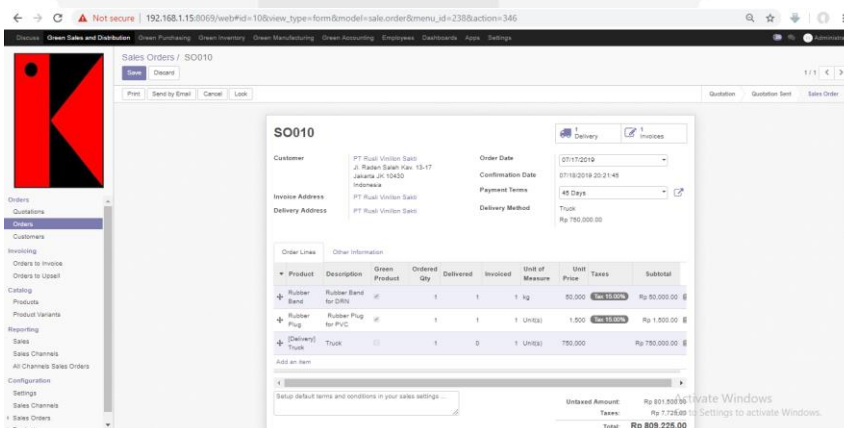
Not secure | 192.168.1.15:8069/web#id=10&view_type=form&model=sale.order&menu_id=238&action=346

Discuss Green Sales and Distribution Green Purchasing Green Inventory Green Manufacturing Green Accounting Employees Dashboards Apps Settings

Administr

Sales Orders / SO010

Save Discard

1 / 1

Print Send by Email Cancel Lock

Quotation Quotation Sent Sales Order

Orders
Quotations
Orders
Customers
Invoicing
Orders to Invoice
Orders to Upsell
Catalog
Products
Product Variants
Reporting
Sales
Sales Channels
All Channels Sales Orders
Configuration
Settings
Sales Channels
Sales Orders

1 Delivery
1 Invoices

SO010

Customer PT Rusli Vinilon Sakti
Jl. Raden Saleh Kav. 13-17
Jakarta JK 10430
Indonesia

Invoice Address PT Rusli Vinilon Sakti

Delivery Address PT Rusli Vinilon Sakti

Order Date 07/17/2019

Confirmation Date 07/18/2019 20:21:45

Payment Terms 45 Days

Delivery Method Truck
Rp 750,000.00

Order Lines Other Information

| Product | Description | Green Product | Ordered Qty | Delivered | Invoiced | Unit of Measure | Unit Price | Taxes | Subtotal |
|---|---|---|---|---|---|---|---|---|---|
| Rubber Band | Rubber Band for DRN | | 1 | 1 | 1 | kg | 50,000 | Tax 15.00% | Rp 50,000.00 |
| Rubber Plug | Rubber Plug for PVC | | 1 | 1 | 1 | Unit(s) | 1,500 | Tax 15.00% | Rp 1,500.00 |
| [Delivery] Truck | Truck | | 1 | 0 | 1 | Unit(s) | 750,000 | | Rp 750,000.00 |

Add an item

Setup default terms and conditions in your sales settings ...

Untaxed Amount: Rp 801,500.00
Taxes: Rp 7,725.00
Total: Rp 809,225.00

Activate Windows
Go to Settings to activate Windows.